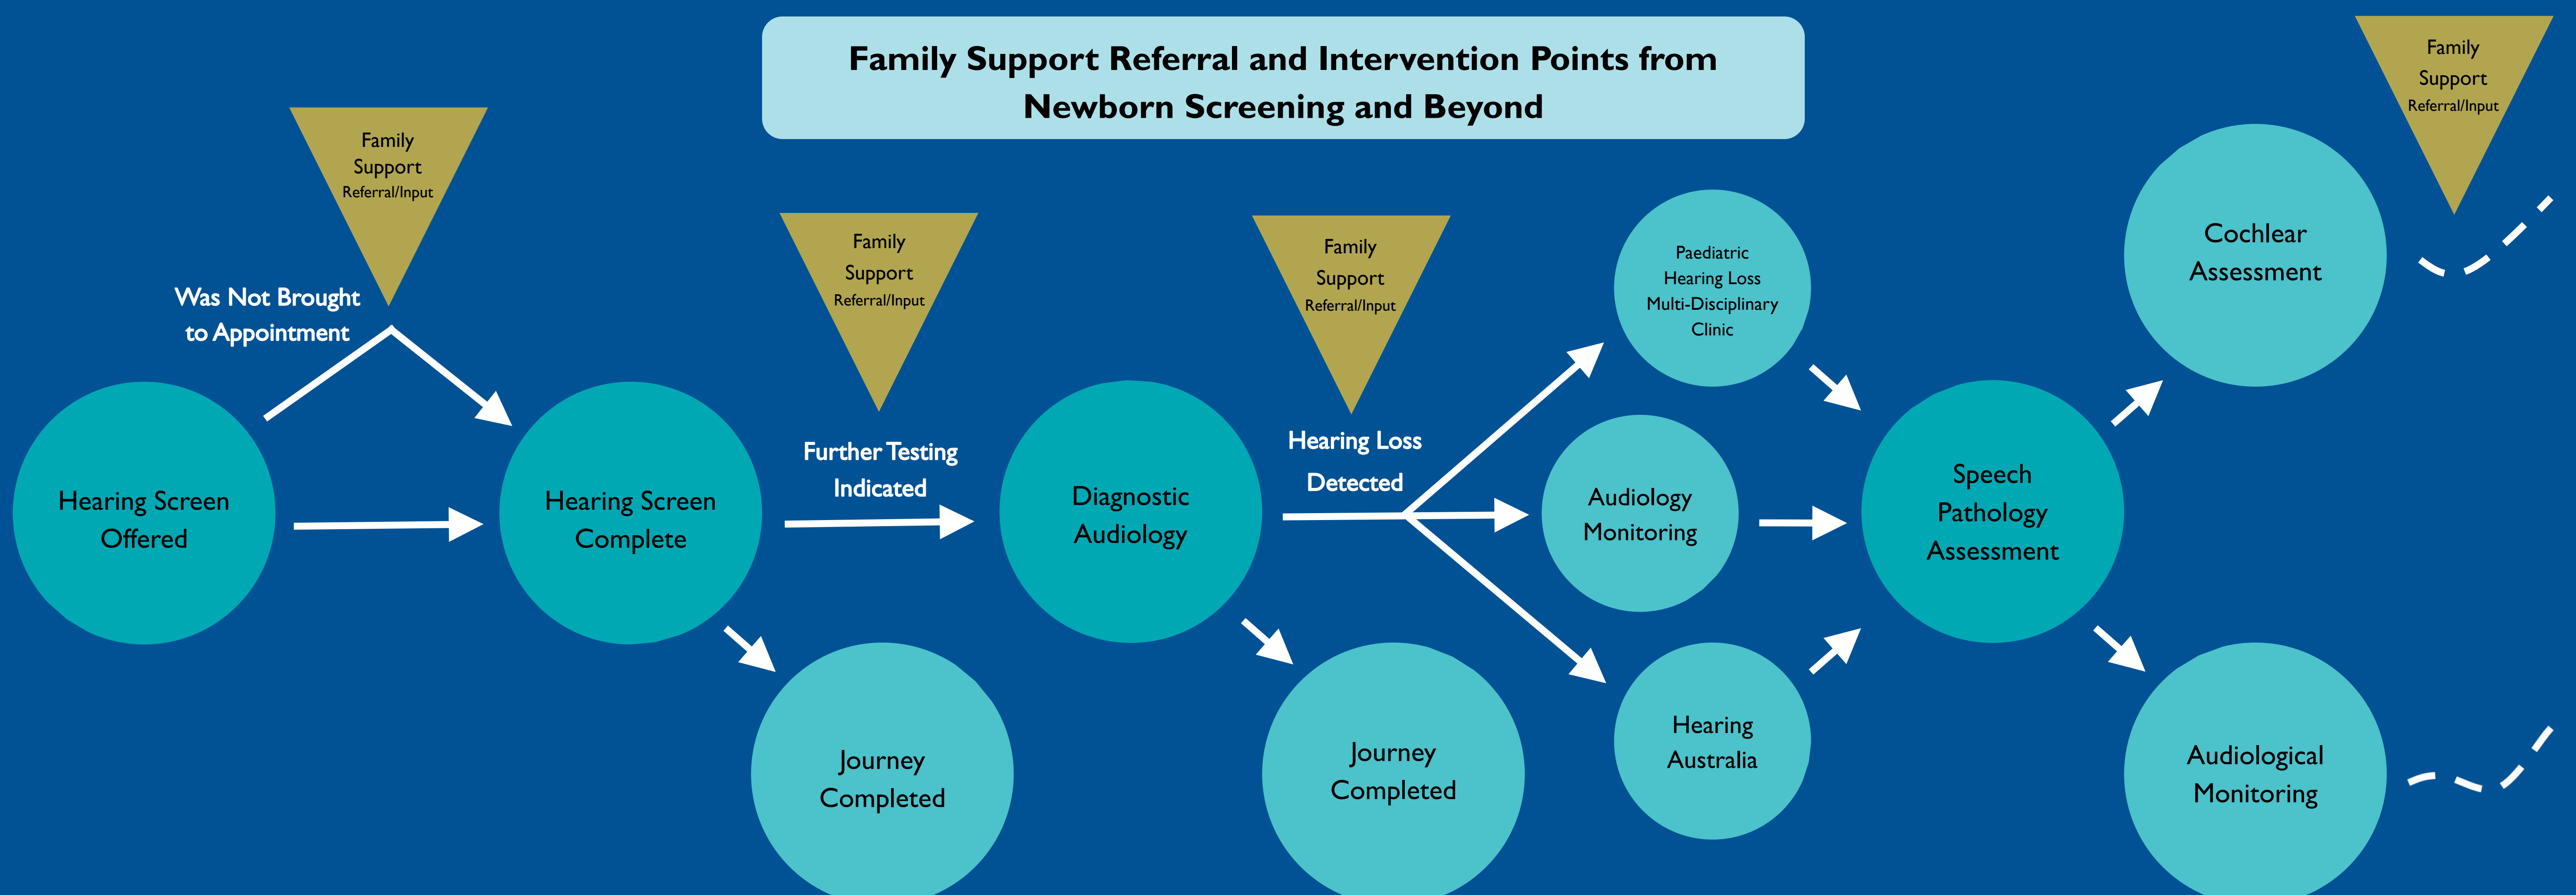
Family Support Referral and Intervention Points from Newborn Screening and Beyond

Family Support Referral/Input

Family Support Referral/Input

Was Not Brought to Appointment

Family Support Referral/Input

Family Support Referral/Input

Hearing Screen Offered

Hearing Screen Complete

Further Testing Indicated

Diagnostic Audiology

Hearing Loss Detected

Paediatric Hearing Loss Multi-Disciplinary Clinic

Audiology Monitoring

Hearing Australia

Speech Pathology Assessment

Cochlear Assessment

Audiological Monitoring

Journey Completed

Journey Completed